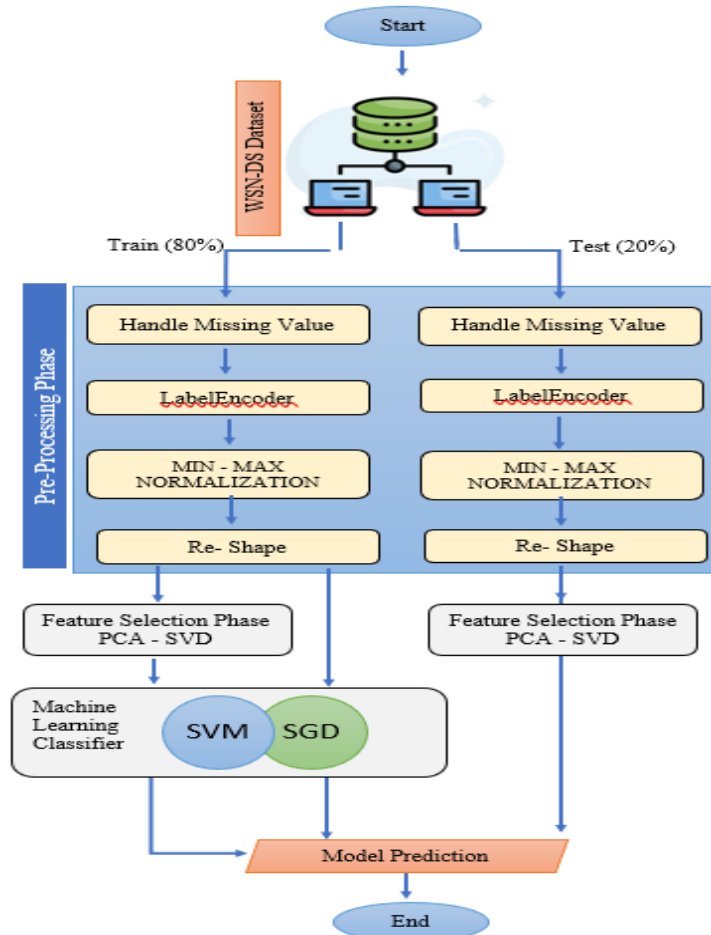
Start

WSN-DS Dataset

Train (80%)

Test (20%)

Pre-Processing Phase

Handle Missing Value

LabelEncoder

MIN - MAX NORMALIZATION

Re- Shape

Handle Missing Value

LabelEncoder

MIN - MAX NORMALIZATION

Re- Shape

Feature Selection Phase PCA - SVD

Feature Selection Phase PCA - SVD

Machine Learning Classifier

SVM

SGD

Model Prediction

End